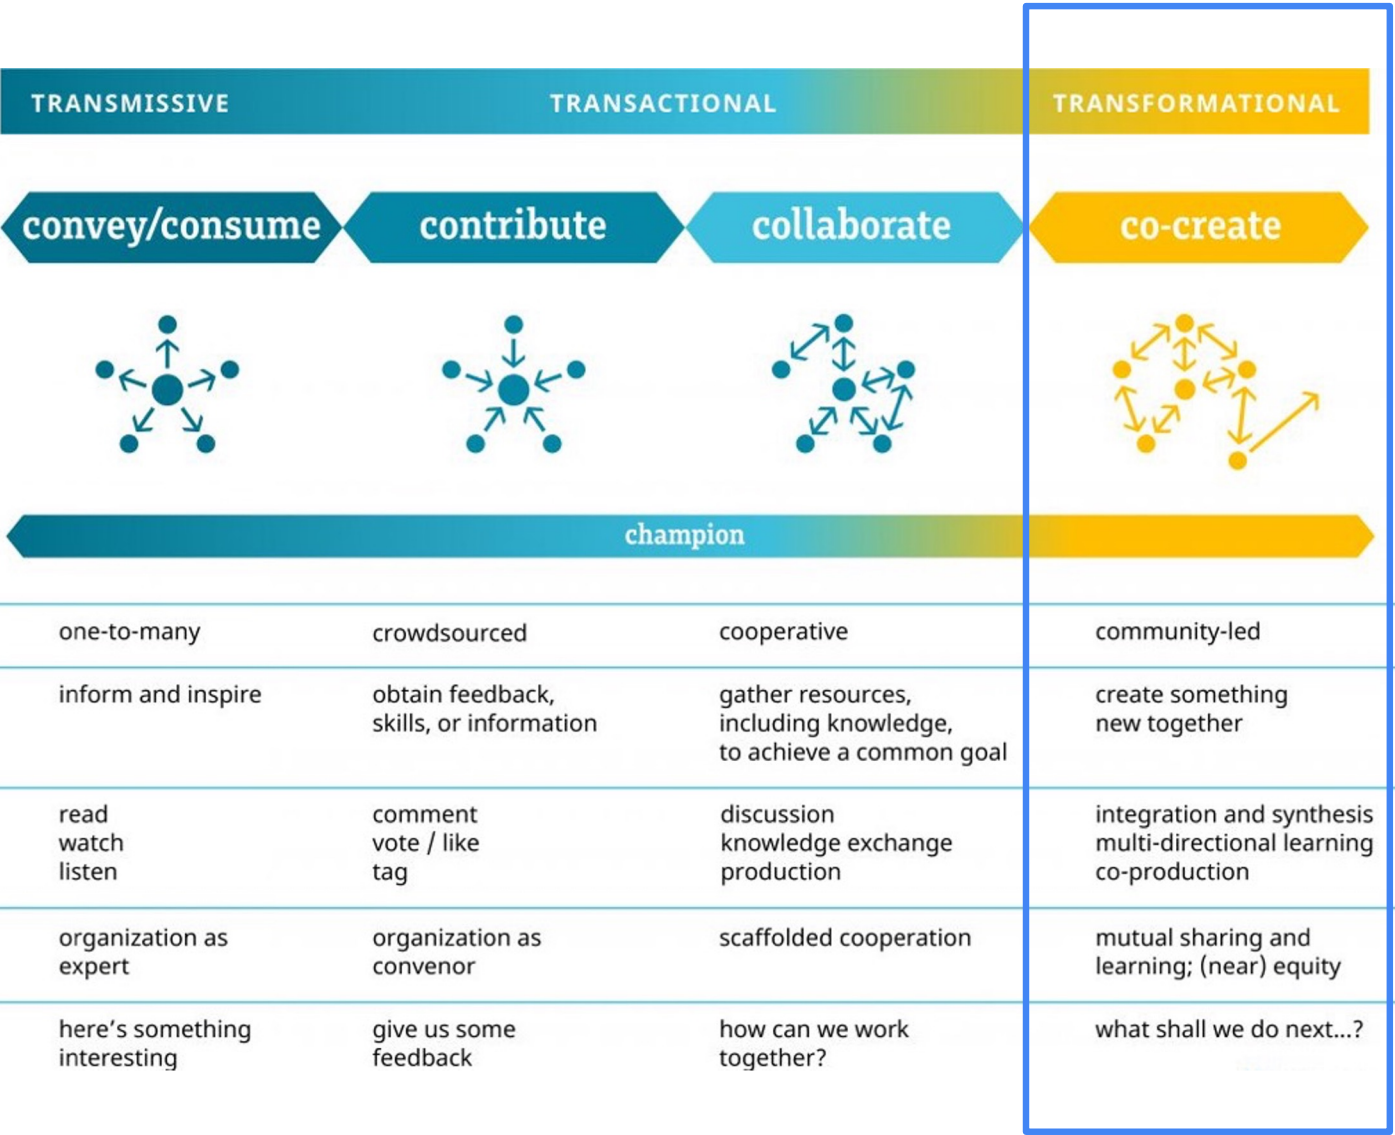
TRANSMISSIVE TRANSACTIONAL TRANSFORMATIONAL

convey/consume contribute collaborate co-create

champion

| | | | |
|---|---|---|---|
| one-to-many | crowdsourced | cooperative | community-led |
| inform and inspire | obtain feedback, skills, or information | gather resources, including knowledge, to achieve a common goal | create something new together |
| read watch listen | comment vote / like tag | discussion knowledge exchange production | integration and synthesis multi-directional learning co-production |
| organization as expert | organization as convenor | scaffolded cooperation | mutual sharing and learning; (near) equity |
| here's something interesting | give us some feedback | how can we work together? | what shall we do next...? |